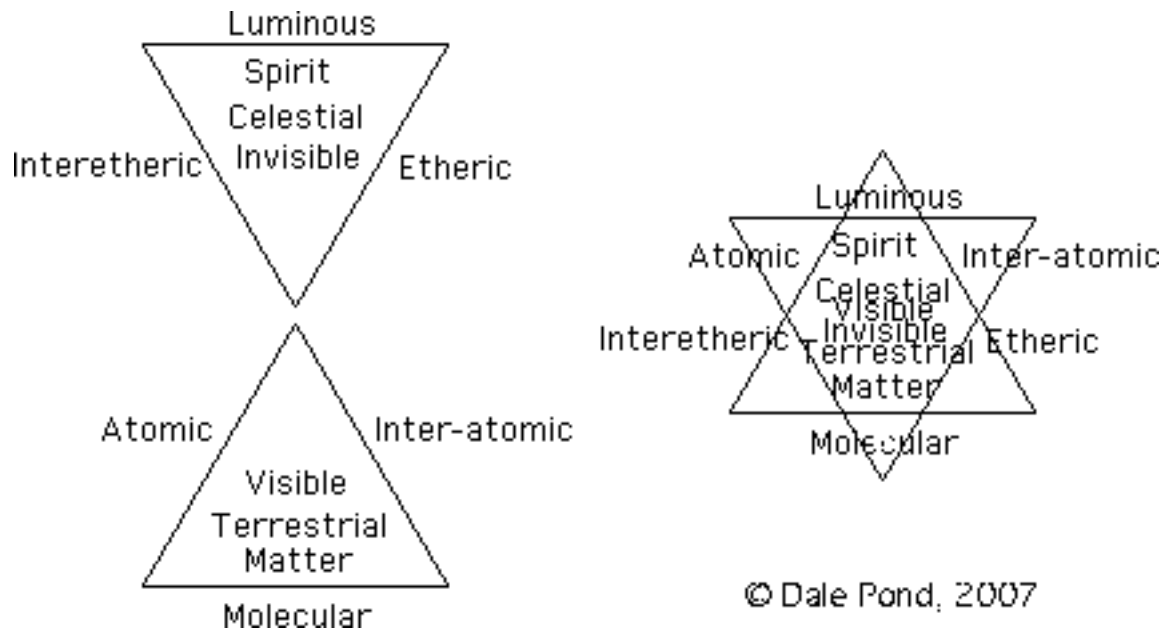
Luminous
Spirit
Celestial
Invisible
Interetheric
Etheric

Atomic
Inter-atomic
Visible
Terrestrial
Matter
Molecular

Luminous
Atomic
Spirit
Inter-atomic
Celestial
Visible
Interetheric
Invisible
Terrestrial
Etheric
Matter
Molecular

© Dale Pond, 2007